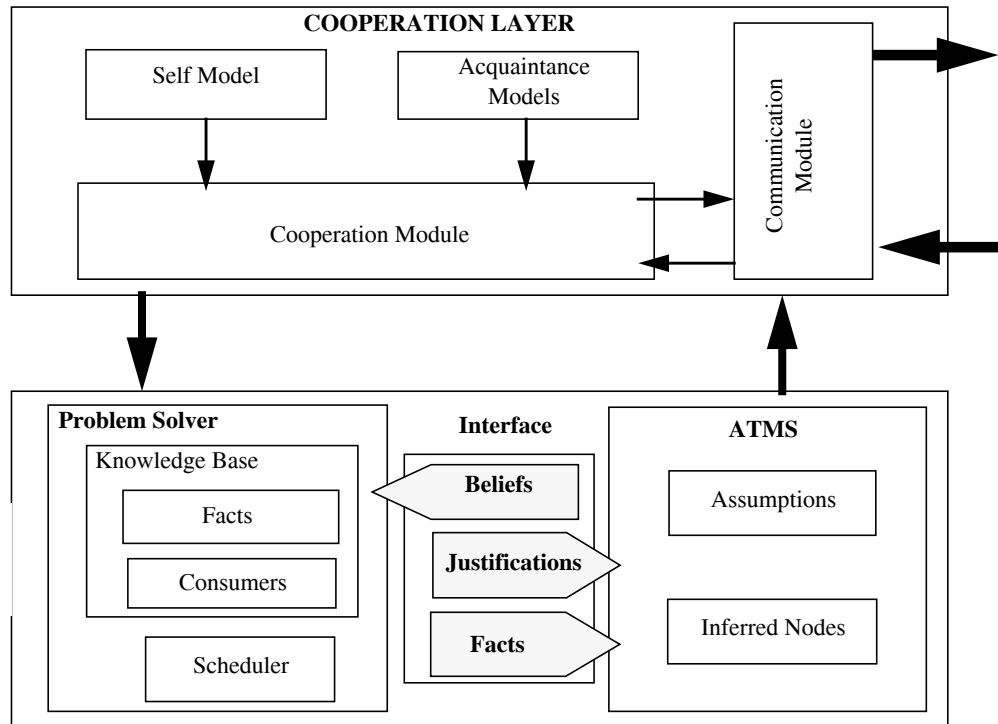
COOPERATION LAYER

Self Model

Acquaintance Models

Communication Module

Cooperation Module

Problem Solver

Knowledge Base

Facts

Consumers

Scheduler

Interface

Beliefs

Justifications

Facts

ATMS

Assumptions

Inferred Nodes